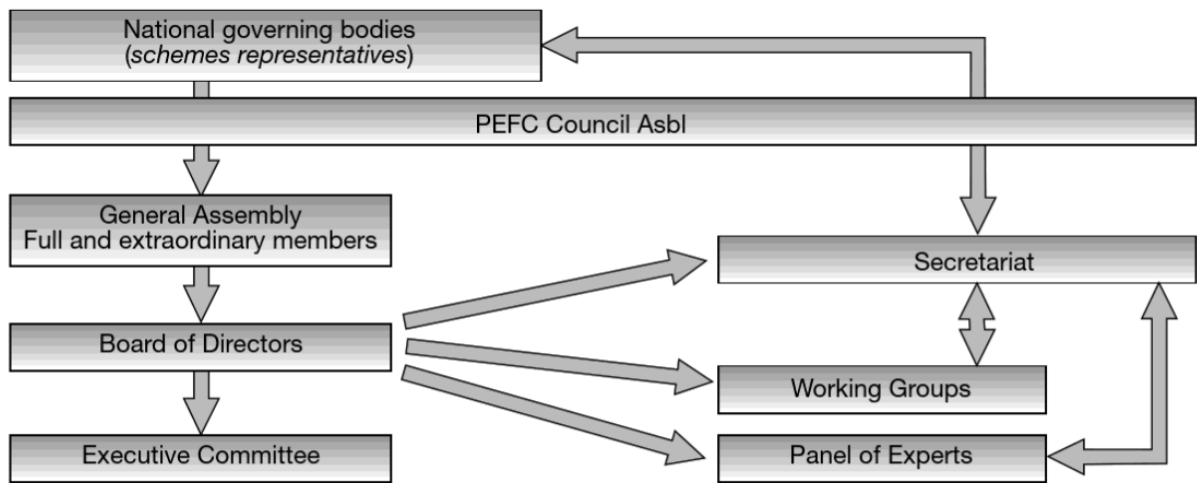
National governing bodies (*schemes representatives*)

PEFC Council Asbl

General Assembly
Full and extraordinary members

Board of Directors

Executive Committee

Secretariat

Working Groups

Panel of Experts